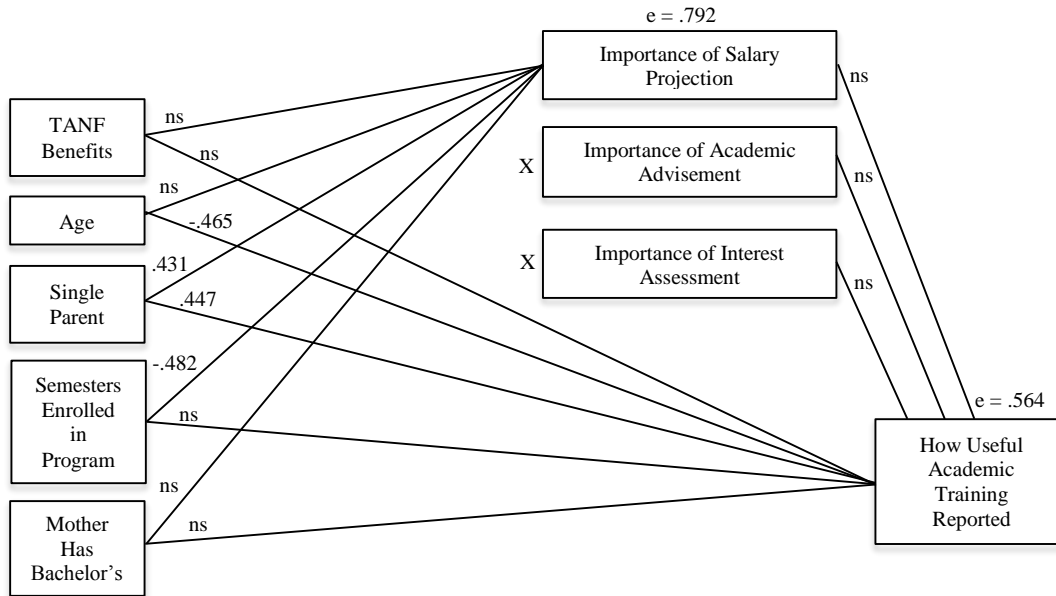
e = .792

Importance of Salary Projection

ns

TANF Benefits

ns

ns

X

Importance of Academic Advisement

ns

ns

Age

-.465

X

Importance of Interest Assessment

.431

ns

Single Parent

.447

-.482

Semesters Enrolled in Program

ns

e = .564

How Useful Academic Training Reported

ns

Mother Has Bachelor's

ns